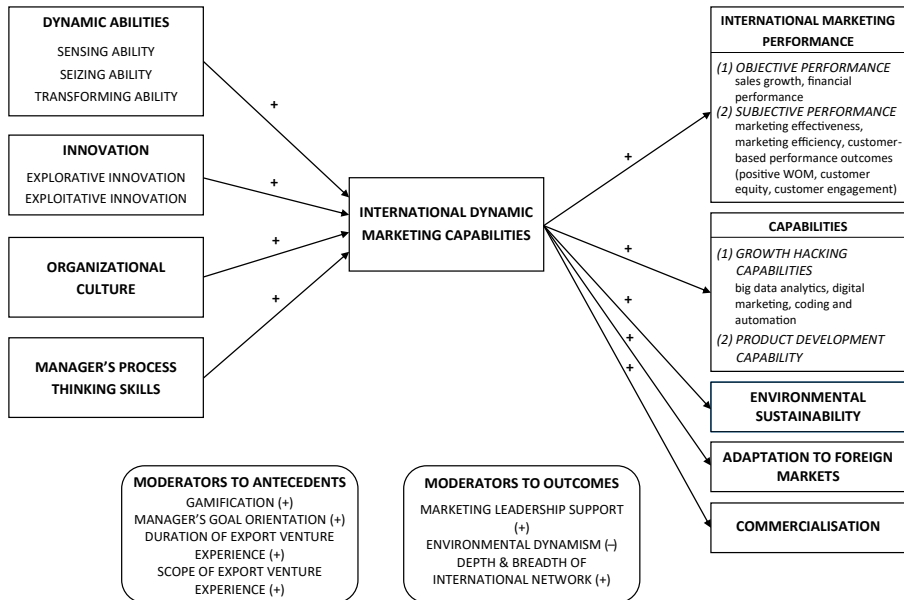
DYNAMIC ABILITIES
SENSING ABILITY
SEIZING ABILITY
TRANSFORMING ABILITY

INNOVATION
EXPLORATIVE INNOVATION
EXPLOITATIVE INNOVATION

ORGANIZATIONAL CULTURE

MANAGER'S PROCESS THINKING SKILLS

+
+
+
+

INTERNATIONAL DYNAMIC MARKETING CAPABILITIES

+
+
+
+
+

INTERNATIONAL MARKETING PERFORMANCE
(1) OBJECTIVE PERFORMANCE sales growth, financial performance
(2) SUBJECTIVE PERFORMANCE marketing effectiveness, marketing efficiency, customer-based performance outcomes (positive WOM, customer equity, customer engagement)

CAPABILITIES
(1) GROWTH HACKING CAPABILITIES big data analytics, digital marketing, coding and automation
(2) PRODUCT DEVELOPMENT CAPABILITY

ENVIRONMENTAL SUSTAINABILITY

ADAPTATION TO FOREIGN MARKETS

COMMERCIALISATION

MODERATORS TO ANTECEDENTS
GAMIFICATION (+)
MANAGER'S GOAL ORIENTATION (+)
DURATION OF EXPORT VENTURE EXPERIENCE (+)
SCOPE OF EXPORT VENTURE EXPERIENCE (+)

MODERATORS TO OUTCOMES
MARKETING LEADERSHIP SUPPORT (+)
ENVIRONMENTAL DYNAMISM (–)
DEPTH & BREADTH OF INTERNATIONAL NETWORK (+)